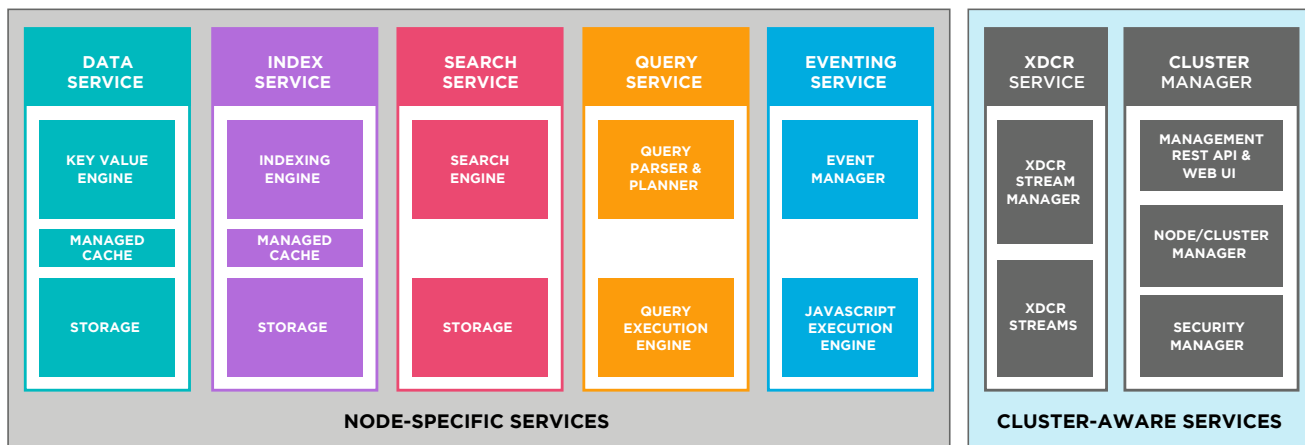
DATA SERVICE

KEY VALUE ENGINE

MANAGED CACHE

STORAGE

INDEX SERVICE

INDEXING ENGINE

MANAGED CACHE

STORAGE

SEARCH SERVICE

SEARCH ENGINE

STORAGE

QUERY SERVICE

QUERY PARSER & PLANNER

QUERY EXECUTION ENGINE

EVENTING SERVICE

EVENT MANAGER

JAVASCRIPT EXECUTION ENGINE

NODE-SPECIFIC SERVICES

XDCR SERVICE

XDCR STREAM MANAGER

XDCR STREAMS

CLUSTER MANAGER

MANAGEMENT REST API & WEB UI

NODE/CLUSTER MANAGER

SECURITY MANAGER

CLUSTER-AWARE SERVICES